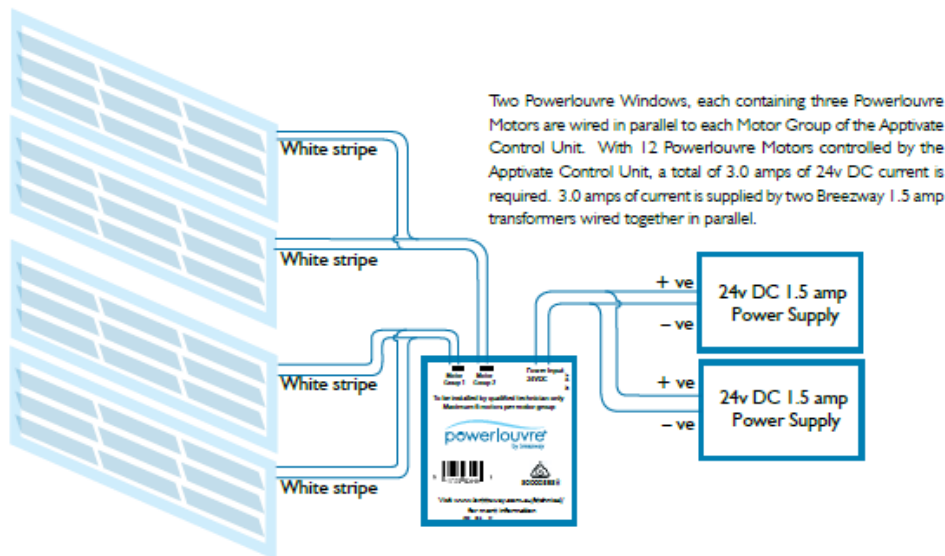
Two Powerlouvre Windows, each containing three Powerlouvre Motors are wired in parallel to each Motor Group of the Apptivate Control Unit. With 12 Powerlouvre Motors controlled by the Apptivate Control Unit, a total of 3.0 amps of 24v DC current is required. 3.0 amps of current is supplied by two Breezway 1.5 amp transformers wired together in parallel.

White stripe

White stripe

White stripe

White stripe

+ ve

– ve

24v DC 1.5 amp Power Supply

+ ve

– ve

24v DC 1.5 amp Power Supply

Motor Group 1

Motor Group 2

Power Input 24VDC

To be installed by qualified technician only
Maximum 8 motors per motor group

powerlouvre
by breezway

Visit www.breezway.com.au/download/ for more information

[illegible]